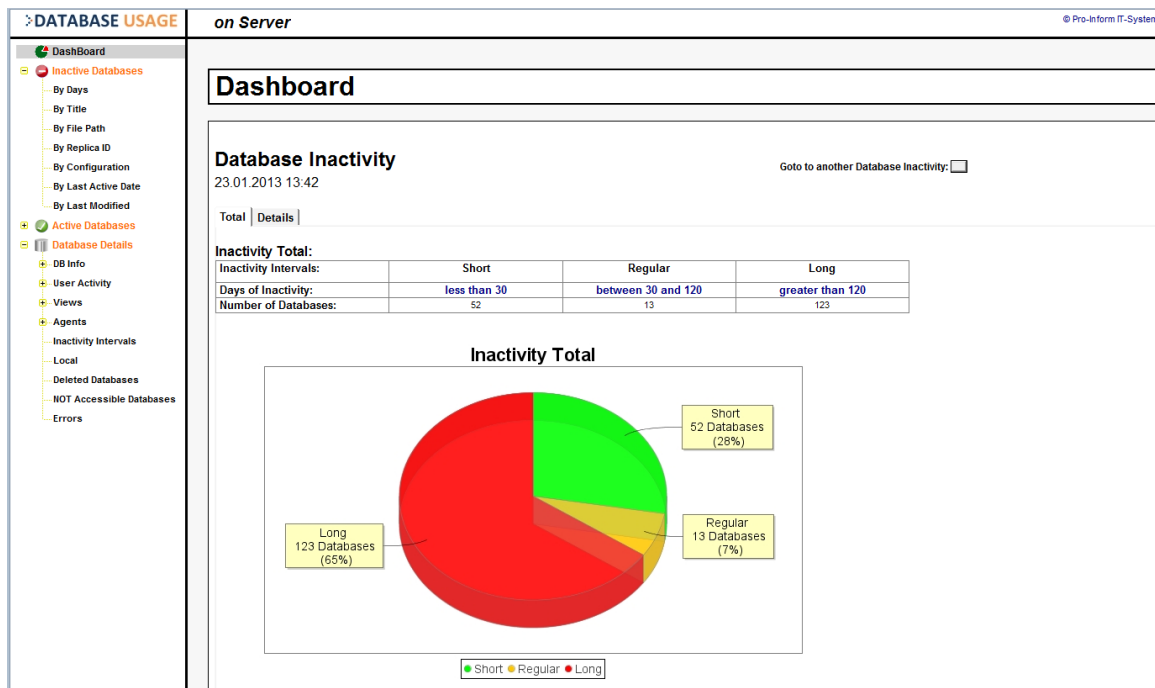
DATABASE USAGE

on Server

© Pro-Inform IT-Systen

DashBoard
Inactive Databases
By Days
By Title
By File Path
By Replica ID
By Configuration
By Last Active Date
By Last Modified
Active Databases
Database Details
DB Info
User Activity
Views
Agents
Inactivity Intervals
Local
Deleted Databases
NOT Accessible Databases
Errors

Dashboard

Database Inactivity
23.01.2013 13:42

Goto to another Database Inactivity:

Total | Details

Inactivity Total:

| Inactivity Intervals: | Short | Regular | Long |
|---|---|---|---|
| Days of Inactivity: | less than 30 | between 30 and 120 | greater than 120 |
| Number of Databases: | 52 | 13 | 123 |

Inactivity Total

Short
52 Databases
(28%)

Regular
13 Databases
(7%)

Long
123 Databases
(65%)

Short Regular Long